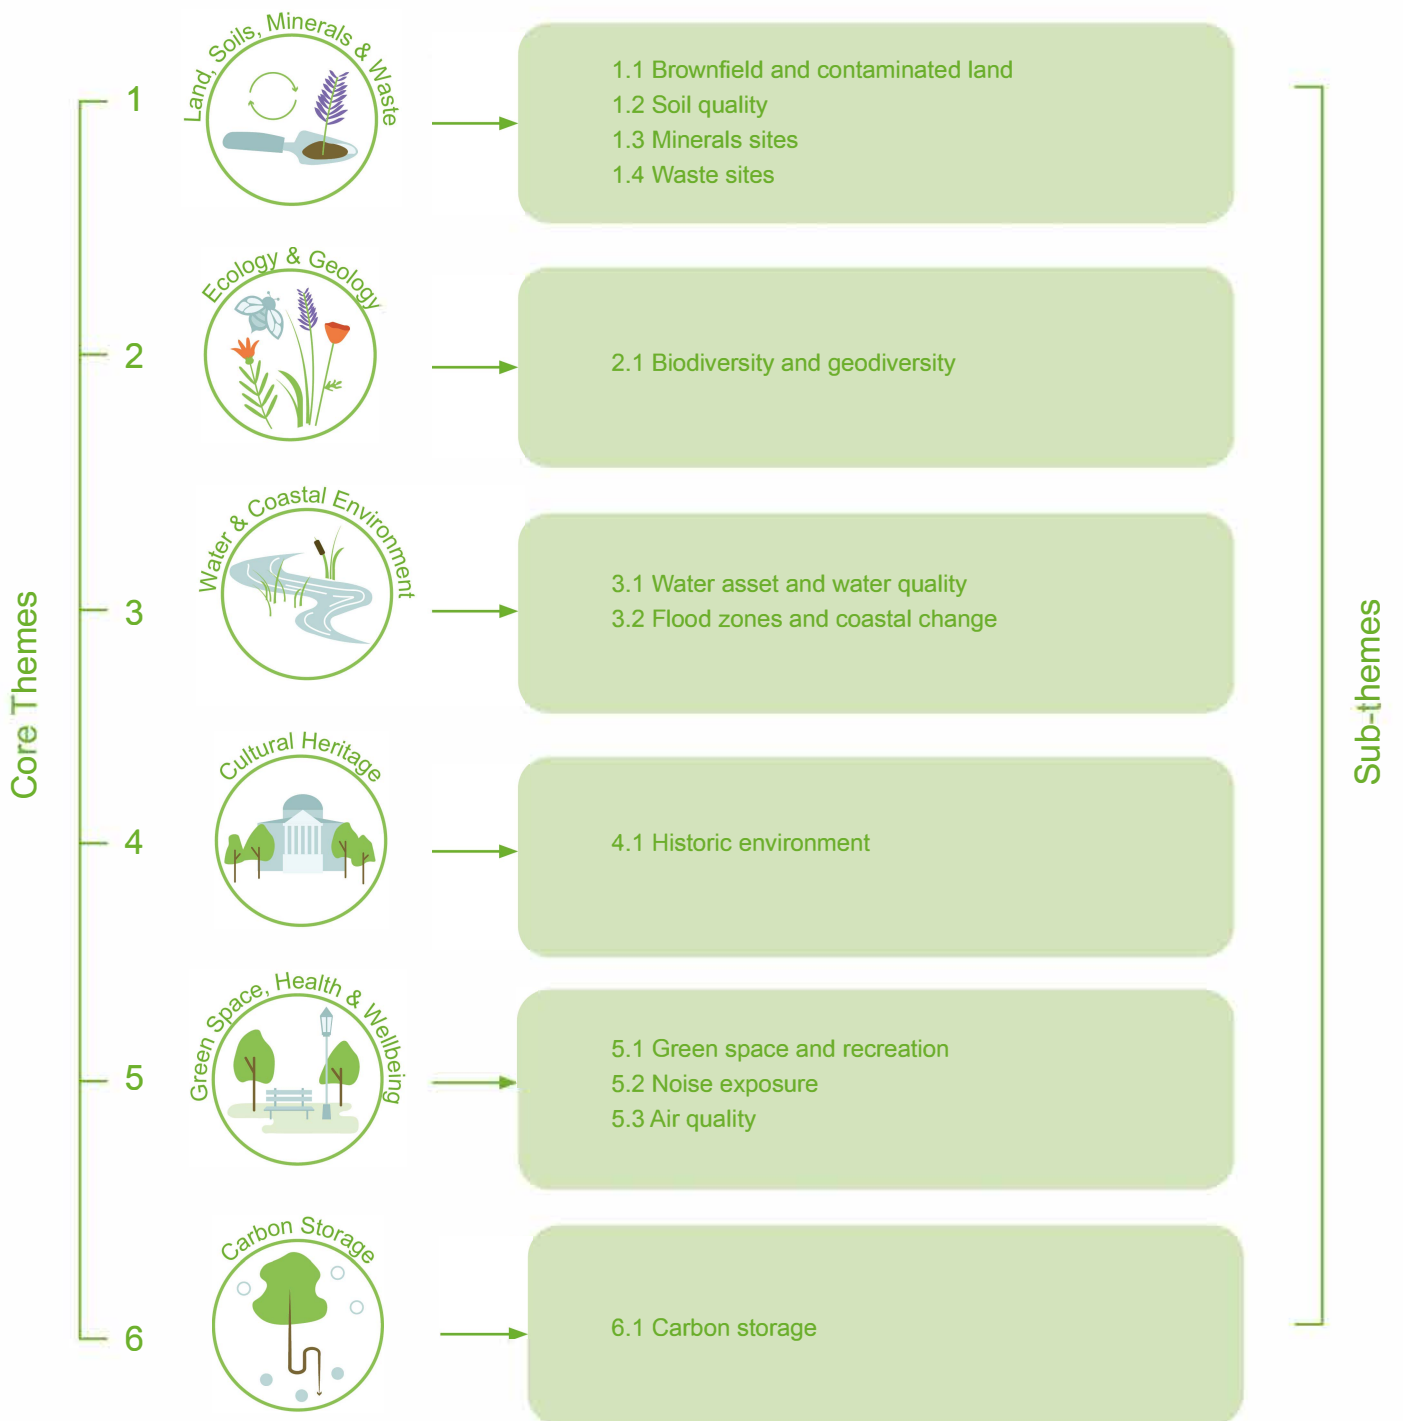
Core Themes

1 Land, Soils, Minerals & Waste

1.1 Brownfield and contaminated land
1.2 Soil quality
1.3 Minerals sites
1.4 Waste sites

2 Ecology & Geology

2.1 Biodiversity and geodiversity

3 Water & Coastal Environment

3.1 Water asset and water quality
3.2 Flood zones and coastal change

4 Cultural Heritage

4.1 Historic environment

5 Green Space, Health & Wellbeing

5.1 Green space and recreation
5.2 Noise exposure
5.3 Air quality

6 Carbon Storage

6.1 Carbon storage

Sub-themes